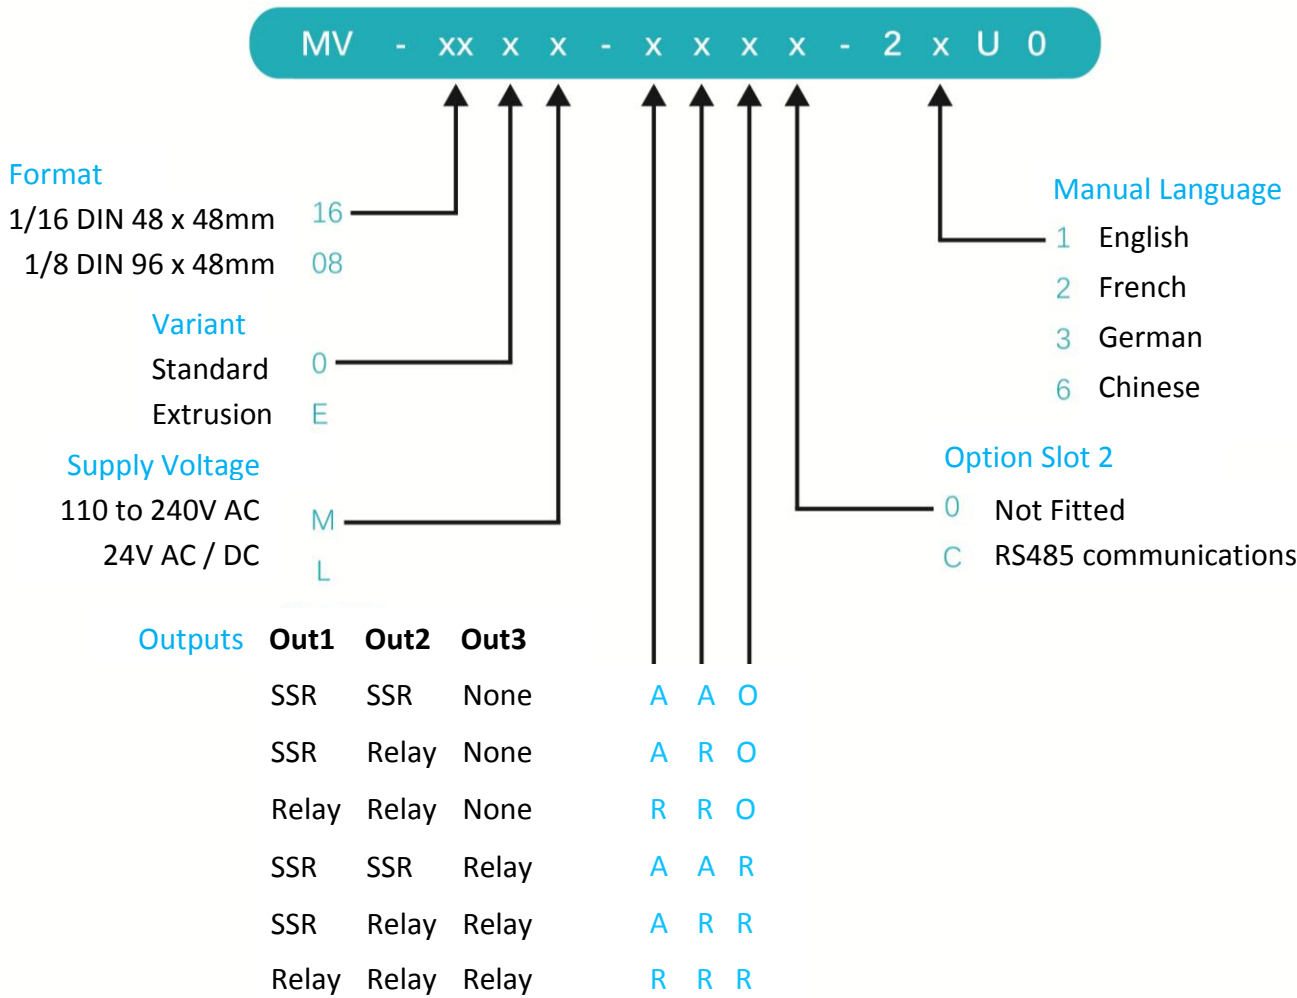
MV - xx x x - x x x x - 2 x U 0

Format
1/16 DIN 48 x 48mm 16
1/8 DIN 96 x 48mm 08

Variant
Standard 0
Extrusion E

Supply Voltage
110 to 240V AC M
24V AC / DC L

Manual Language
1 English
2 French
3 German
6 Chinese

Option Slot 2
0 Not Fitted
C RS485 communications

| Outputs | Out1 | Out2 | Out3 | |
|---|---|---|---|---|
| | SSR | SSR | None | A A O |
| | SSR | Relay | None | A R O |
| | Relay | Relay | None | R R O |
| | SSR | SSR | Relay | A A R |
| | SSR | Relay | Relay | A R R |
| | Relay | Relay | Relay | R R R |